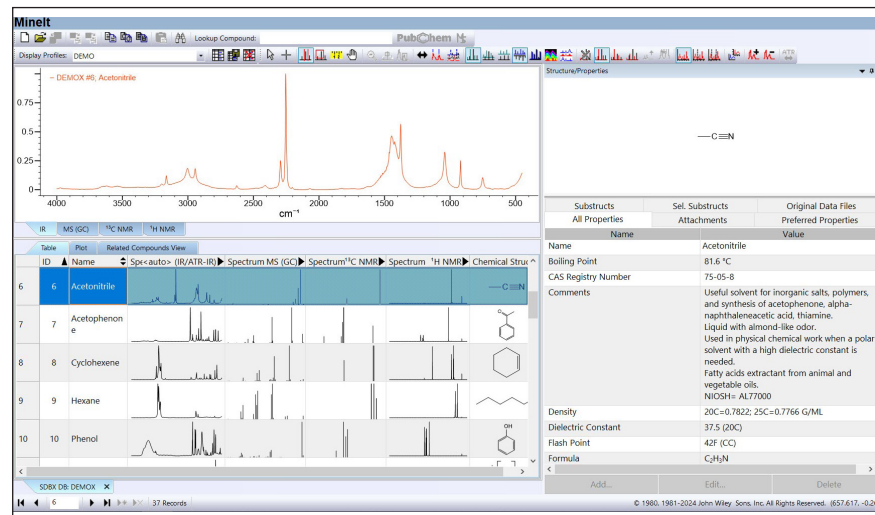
MineIt

Lookup Compound:

PubChem

Display Profiles: DEMO

– DEMOX #6; Acetonitrile

0.75

0.5

0.25

0

4000 3500 3000 2500 2000 1500 1000 500

cm⁻¹

IR | MS (GC) | ¹³C NMR | ¹H NMR

Table | Plot | Related Compounds View

| | ID | Name | Sp<auto> (IR/ATR-IR) | Spectrum MS (GC) | Spectrum ¹³C NMR | Spectrum ¹H NMR | Chemical Struc |
|---|---|---|---|---|---|---|---|
| 6 | 6 | Acetonitrile | | | | | —C≡N |
| 7 | 7 | Acetophenone | | | | | |
| 8 | 8 | Cyclohexene | | | | | |
| 9 | 9 | Hexane | | | | | |
| 10 | 10 | Phenol | | | | | OH |

SDBX DB: DEMOX ×

6 | 37 Records

Structure/Properties

—C≡N

Substructs | Sel. Substructs | Original Data Files
All Properties | Attachments | Preferred Properties

| Name | Value |
|---|---|
| Name | Acetonitrile |
| Boiling Point | 81.6 °C |
| CAS Registry Number | 75-05-8 |
| Comments | Useful solvent for inorganic salts, polymers, and synthesis of acetophenone, alpha-naphthaleneacetic acid, thiamine. Liquid with almond-like odor. Used in physical chemical work when a polar solvent with a high dielectric constant is needed. Fatty acids extractant from animal and vegetable oils. NIOSH= AL77000 |
| Density | 20C=0.7822; 25C=0.7766 G/ML |
| Dielectric Constant | 37.5 (20C) |
| Flash Point | 42F (CC) |
| Formula | $C_2H_3N$ |

Add... | Edit... | Delete

© 1980, 1981–2024 John Wiley Sons, Inc. All Rights Reserved. (657.617, -0.0